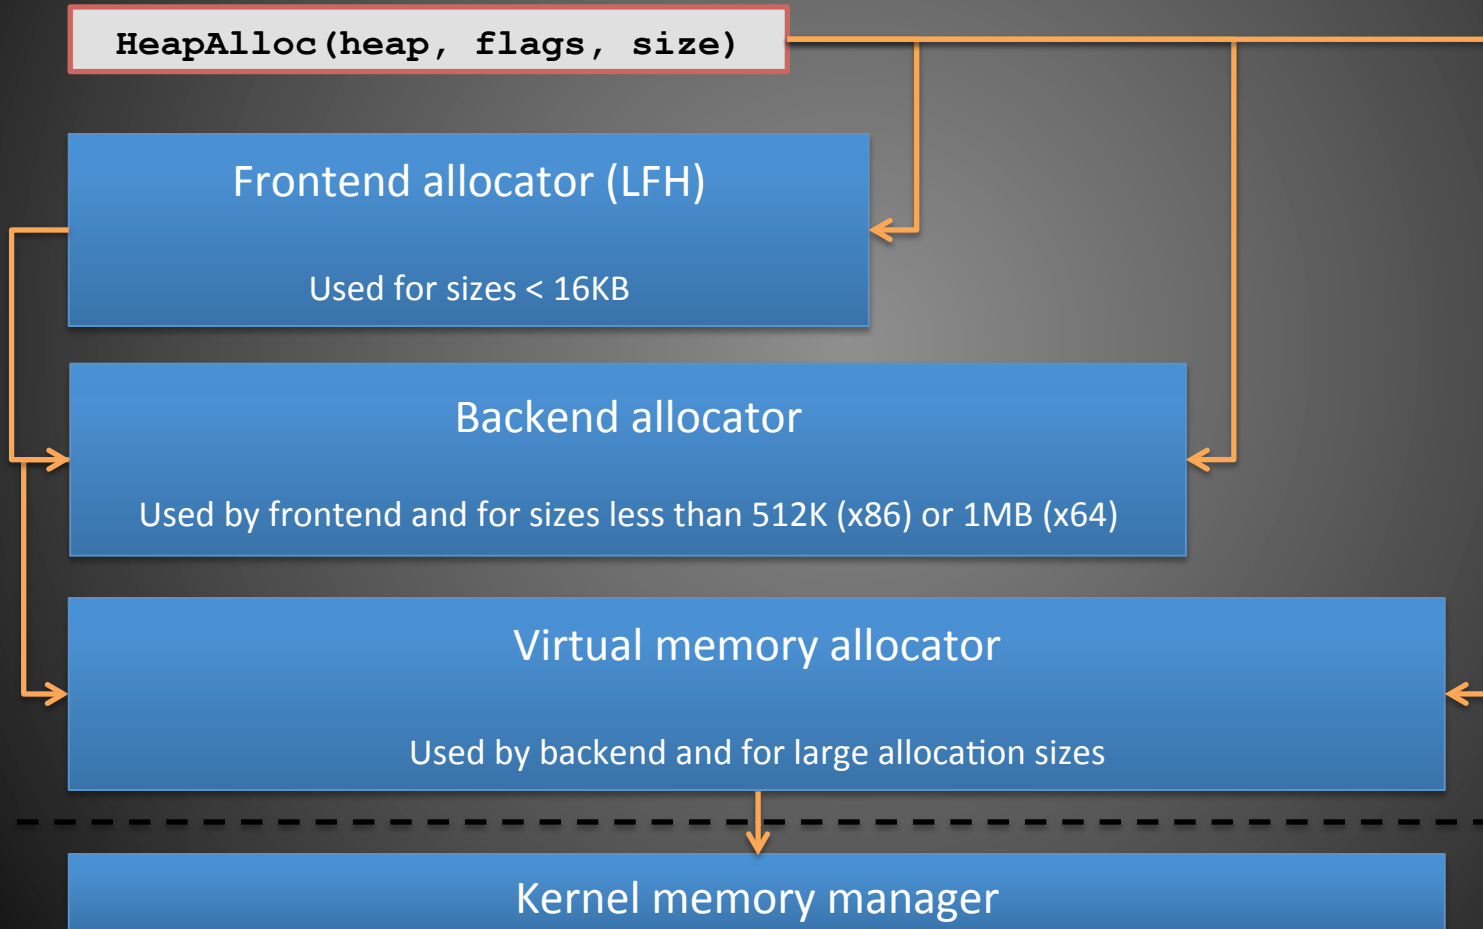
HeapAlloc(heap, flags, size)

Frontend allocator (LFH)

Used for sizes < 16KB

Backend allocator

Used by frontend and for sizes less than 512K (x86) or 1MB (x64)

Virtual memory allocator

Used by backend and for large allocation sizes

Kernel memory manager